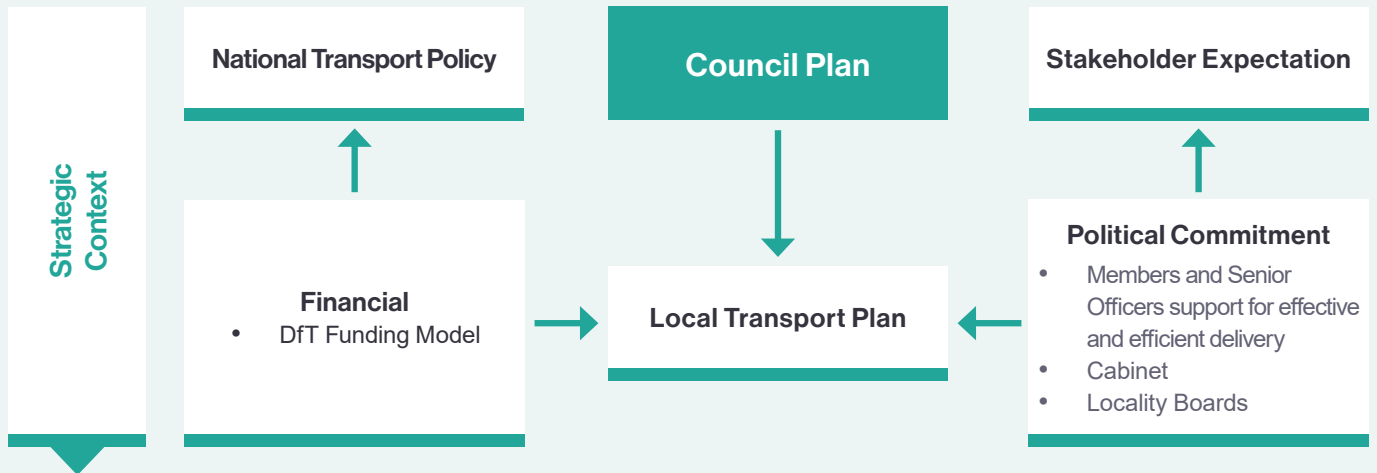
Strategic Context

National Transport Policy

Council Plan

Stakeholder Expectation

Financial
• DfT Funding Model

Local Transport Plan

Political Commitment
• Members and Senior Officers support for effective and efficient delivery
• Cabinet
• Locality Boards